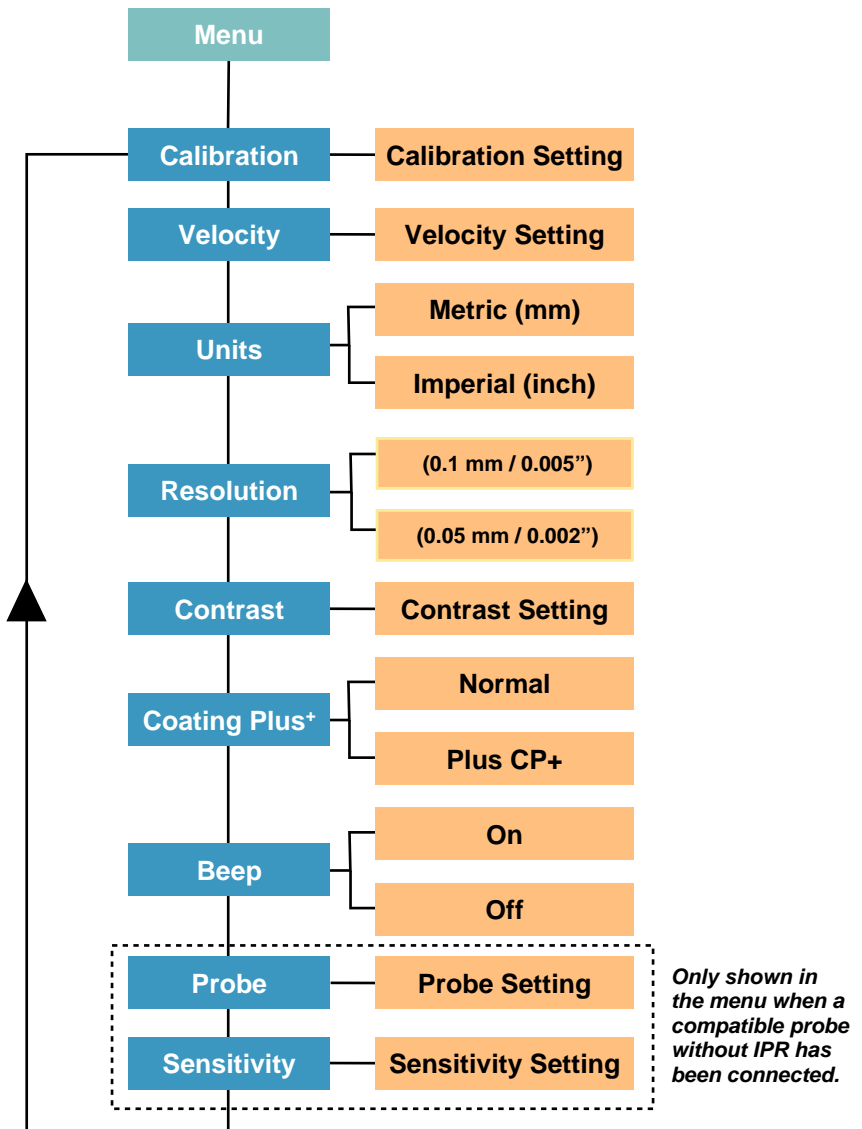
Menu

Calibration
Calibration Setting

Velocity
Velocity Setting

Units
Metric (mm)
Imperial (inch)

Resolution
(0.1 mm / 0.005”)
(0.05 mm / 0.002”)

Contrast
Contrast Setting

Coating Plus$^+$
Normal
Plus CP+

Beep
On
Off

Probe
Probe Setting

Sensitivity
Sensitivity Setting

Only shown in the menu when a compatible probe without IPR has been connected.